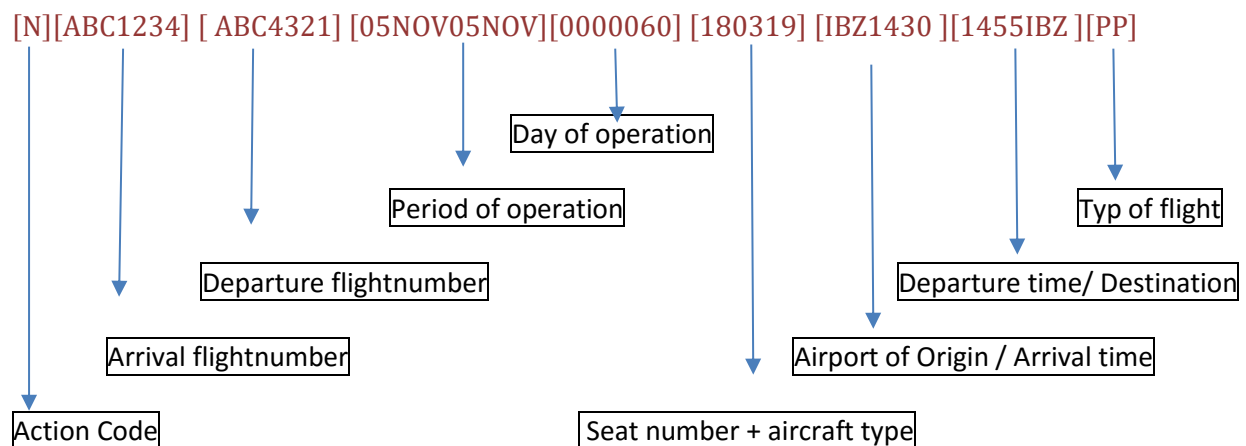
[N][ABC1234] [ ABC4321] [05NOV05NOV][0000060] [180319] [IBZ1430 ][1455IBZ ][PP]

Day of operation

Period of operation

Typ of flight

Departure flightnumber

Departure time/ Destination

Arrival flightnumber

Airport of Origin / Arrival time

Action Code

Seat number + aircraft type